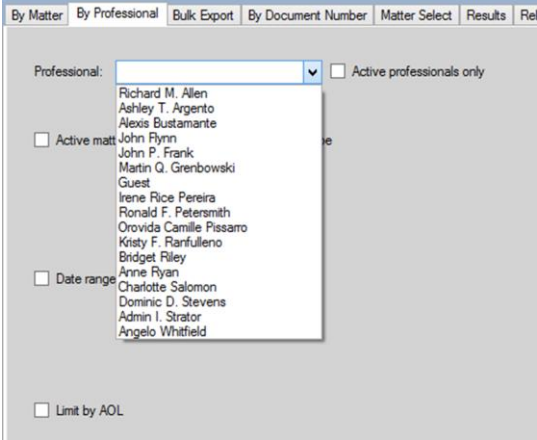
By Matter | By Professional | Bulk Export | By Document Number | Matter Select | Results | Rel

Professional:

Active professionals only

Richard M. Allen
Ashley T. Argento
Alexis Bustamante
John Flynn
John P. Frank
Martin Q. Grenbowski
Guest
Irene Rice Pereira
Ronald F. Petersmith
Orovida Camille Pissarro
Kristy F. Ranfulleno
Bridget Riley
Anne Ryan
Charlotte Salomon
Dominic D. Stevens
Admin I. Strator
Angelo Whitfield

Active matt

pe

Date range

Limit by AOL